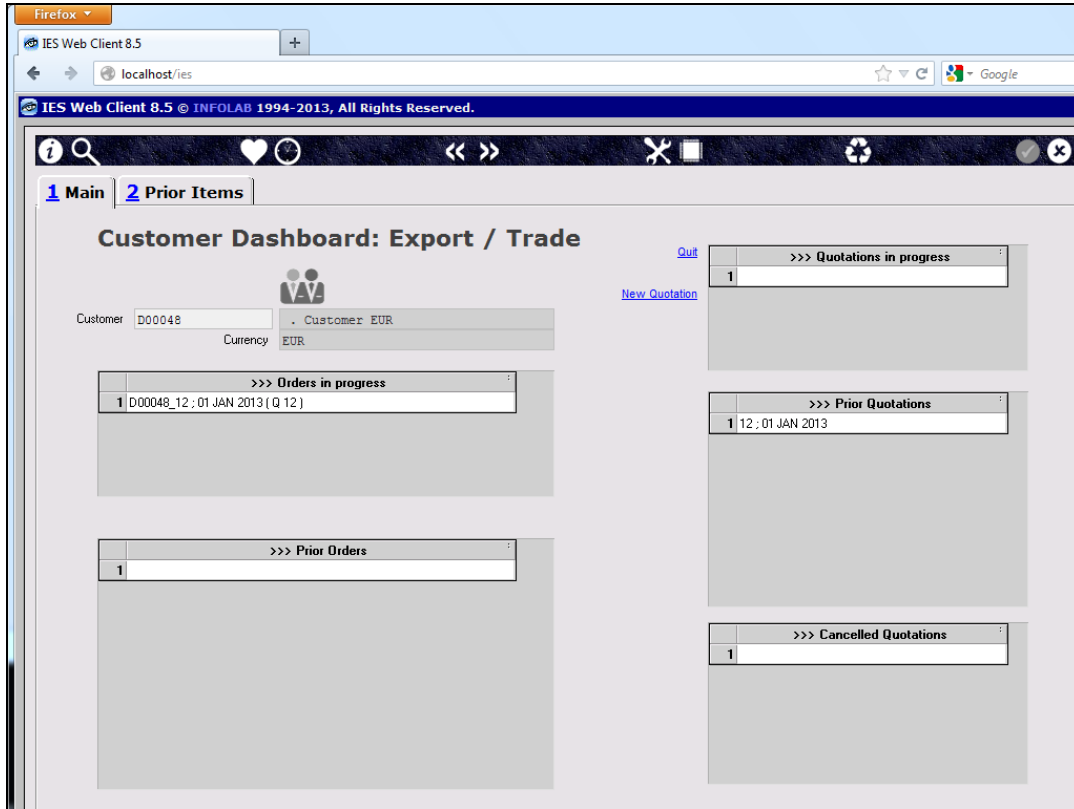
Firefox
IES Web Client 8.5
+
localhost/ies
Google

IES Web Client 8.5 © INFOLAB 1994-2013, All Rights Reserved.

1 Main
2 Prior Items

Customer Dashboard: Export / Trade

Customer D00048
. Customer EUR
Currency EUR

| | >>> Orders in progress |
|---|---|
| 1 | D00048_12 ; 01 JAN 2013 ( Q 12 ) |

| | >>> Prior Orders |
|---|---|
| 1 | |

Quit
New Quotation

| | >>> Quotations in progress |
|---|---|
| 1 | |

| | >>> Prior Quotations |
|---|---|
| 1 | 12 ; 01 JAN 2013 |

| | >>> Cancelled Quotations |
|---|---|
| 1 | |